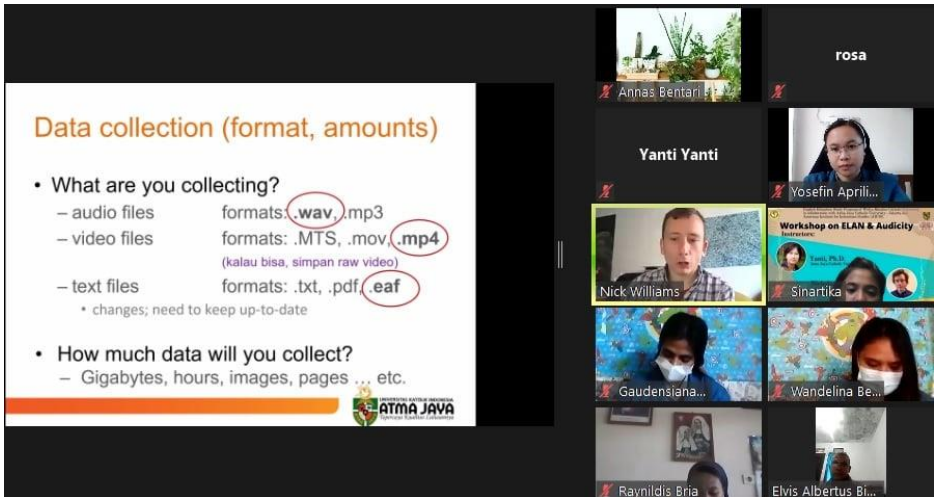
Data collection (format, amounts)

• What are you collecting?
– audio files formats: .wav, .mp3
– video files formats: .MTS, .mov, .mp4
(kalau bisa, simpan raw video)
– text files formats: .txt, .pdf, .eaf
• changes; need to keep up-to-date

• How much data will you collect?
– Gigabytes, hours, images, pages … etc.

UNIVERSITAS KATOLIK INDONESIA ATMA JAYA

Annas Bentari

rosa

Yanti Yanti

Yosefin Aprili...

Workshop on ELAN & Audicity
Instructors:

Nick Williams

Sinartika

Gaudensiana...

Wandelina Be...

Raynildis Bria

Elvis Albertus Bi...